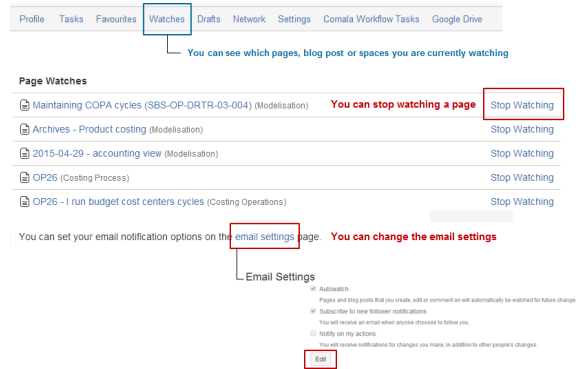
Profile Tasks Favourites Watches Drafts Network Settings Comala Workflow Tasks Google Drive

You can see which pages, blog post or spaces you are currently watching

Page Watches

Maintaining COPA cycles (SBS-OP-DRTR-03-004) (Modelisation) You can stop watching a page Stop Watching

Archives - Product costing (Modelisation) Stop Watching

2015-04-29 - accounting view (Modelisation) Stop Watching

OP26 (Costing Process) Stop Watching

OP26 - I run budget cost centers cycles (Costing Operations) Stop Watching

You can set your email notification options on the email settings page. You can change the email settings

Email Settings

Autowatch
Pages and blog posts that you create, edit or comment on will automatically be watched for future change

Subscribe to new follower notifications
You will receive an email when anyone chooses to follow you.

Notify on my actions
You will receive notifications for changes you make, in addition to other people's changes.

Edit